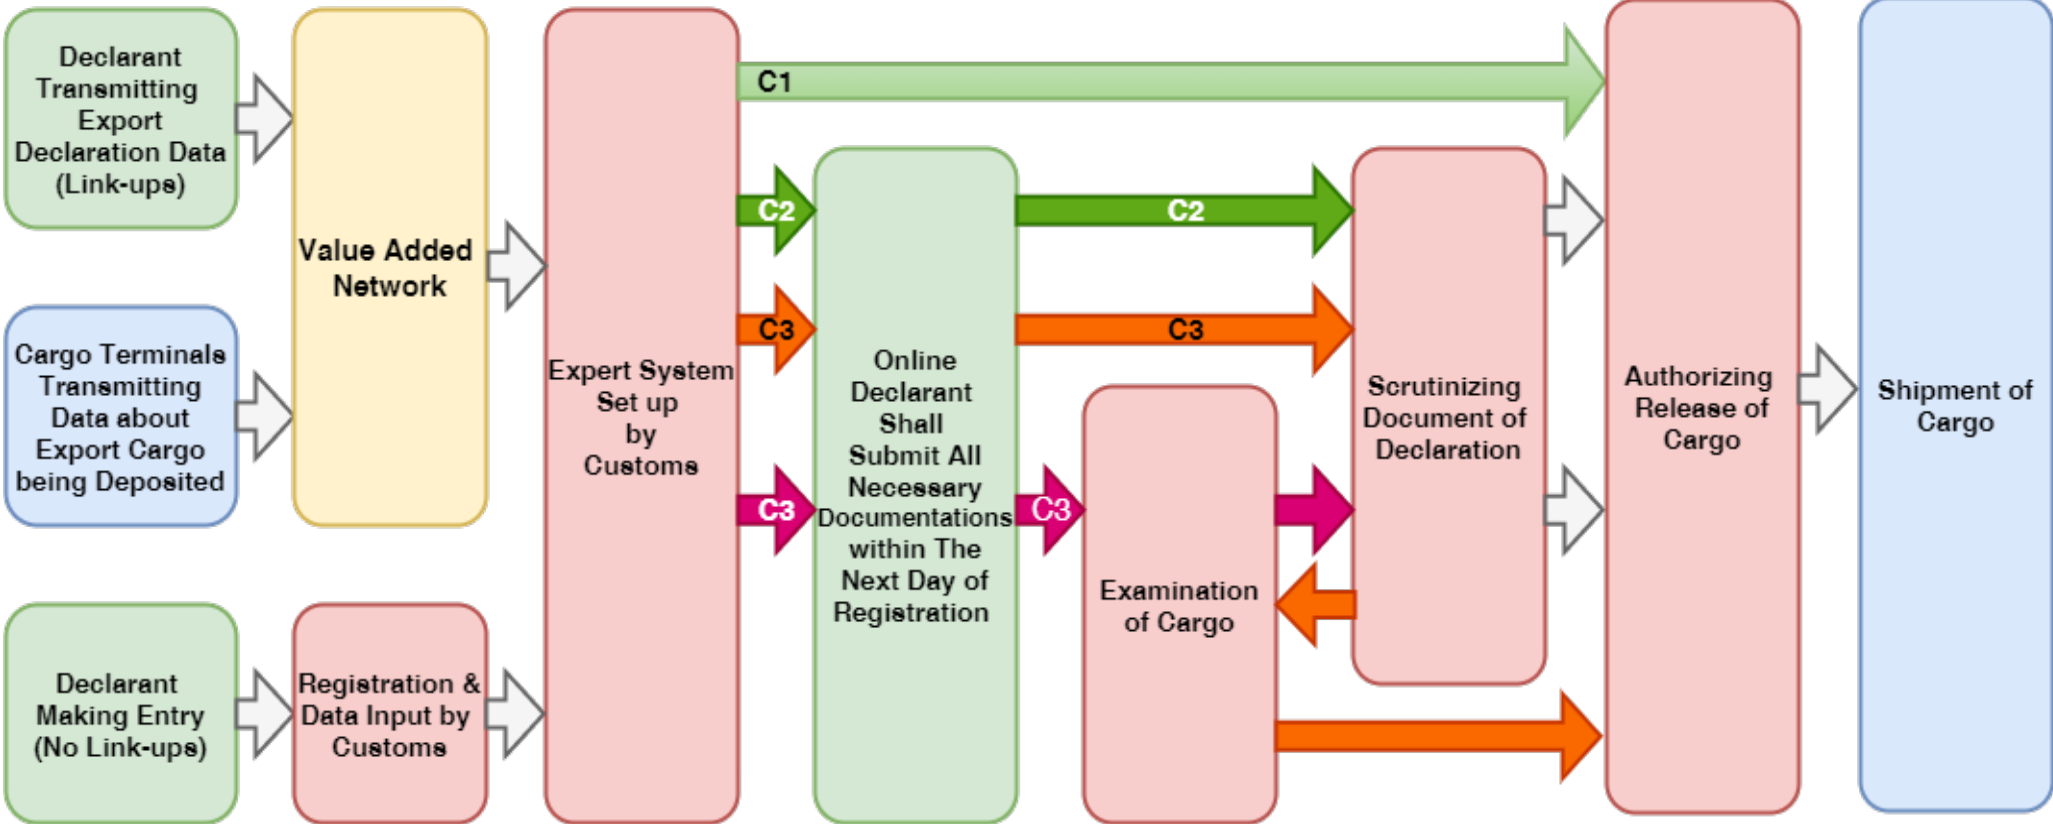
Declarant Transmitting Export Declaration Data (Link-ups)

Cargo Terminals Transmitting Data about Export Cargo being Deposited

Declarant Making Entry (No Link-ups)

Value Added Network

Registration & Data Input by Customs

Expert System Set up by Customs

C1

C2

C3

C3

Online Declarant Shall Submit All Necessary Documentations within The Next Day of Registration

C2

C3

C3

Examination of Cargo

Scrutinizing Document of Declaration

Authorizing Release of Cargo

Shipment of Cargo